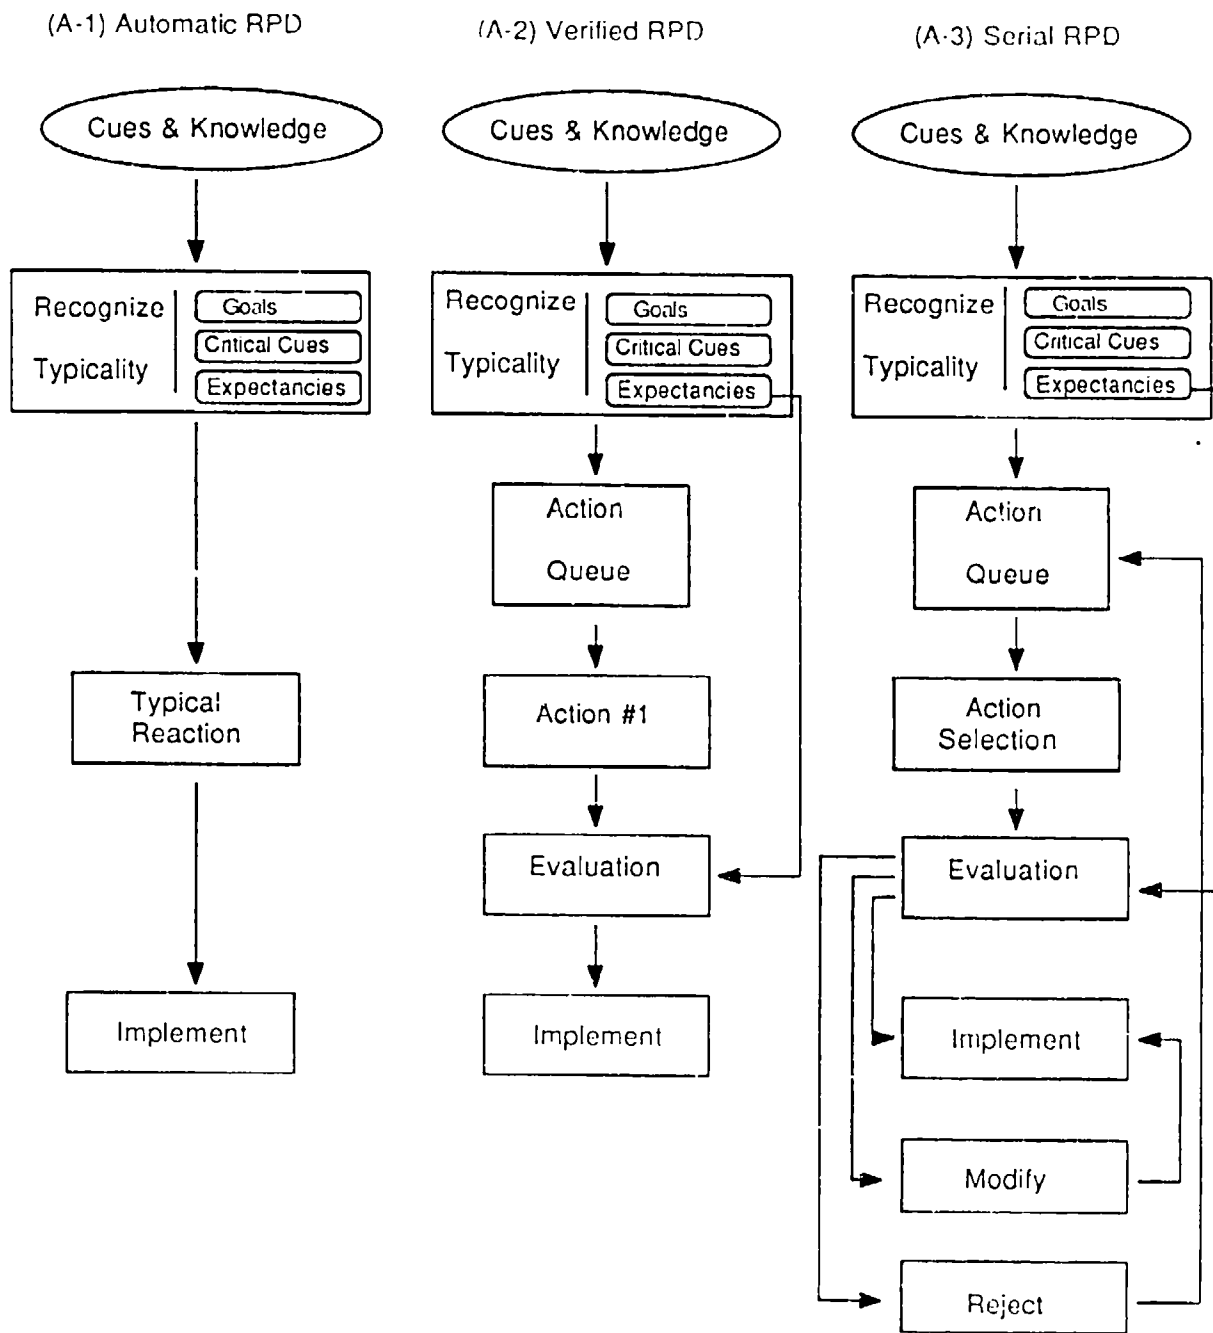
(A-1) Automatic RPD

Cues & Knowledge

Recognize

Typicality

Goals

Critical Cues

Expectancies

Typical Reaction

Implement

(A-2) Verified RPD

Cues & Knowledge

Recognize

Typicality

Goals

Critical Cues

Expectancies

Action

Queue

Action #1

Evaluation

Implement

(A-3) Serial RPD

Cues & Knowledge

Recognize

Typicality

Goals

Critical Cues

Expectancies

Action

Queue

Action Selection

Evaluation

Implement

Modify

Reject